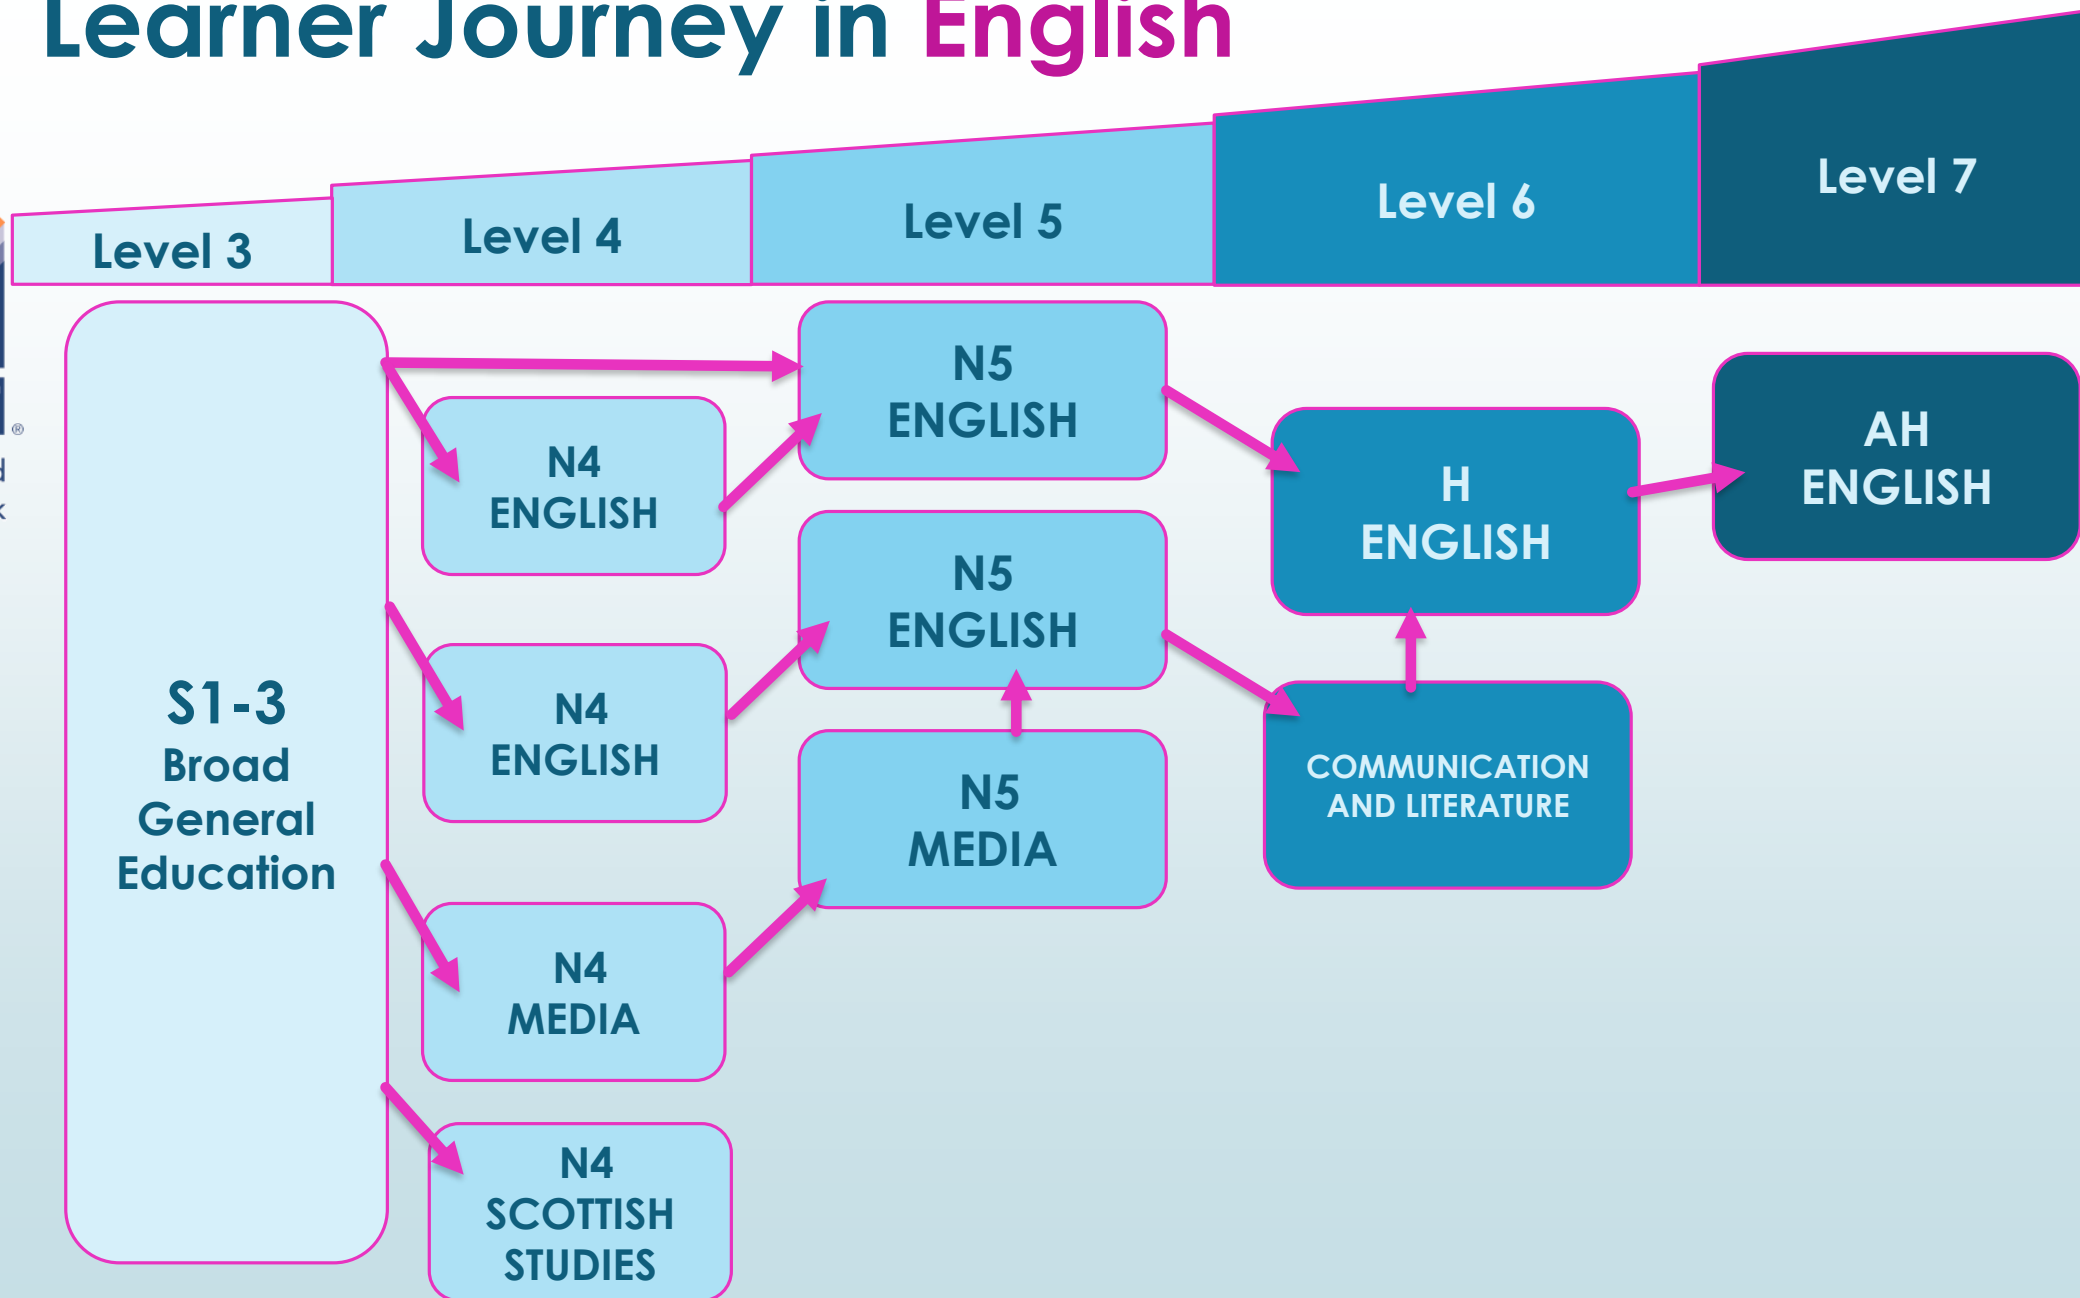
Learner Journey in English

Level 3

Level 4

Level 5

Level 6

Level 7

S1-3 Broad General Education

N4 ENGLISH

N4 ENGLISH

N4 MEDIA

N4 SCOTTISH STUDIES

N5 ENGLISH

N5 ENGLISH

N5 MEDIA

H ENGLISH

COMMUNICATION AND LITERATURE

AH ENGLISH